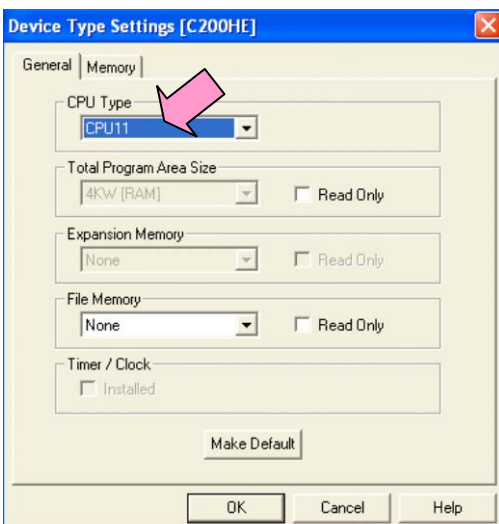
Device Type Settings [C200HE]

General | Memory

CPU Type
CPU11

Total Program Area Size
4KW [RAM]
Read Only

Expansion Memory
None
Read Only

File Memory
None
Read Only

Timer / Clock
Installed

Make Default

OK | Cancel | Help